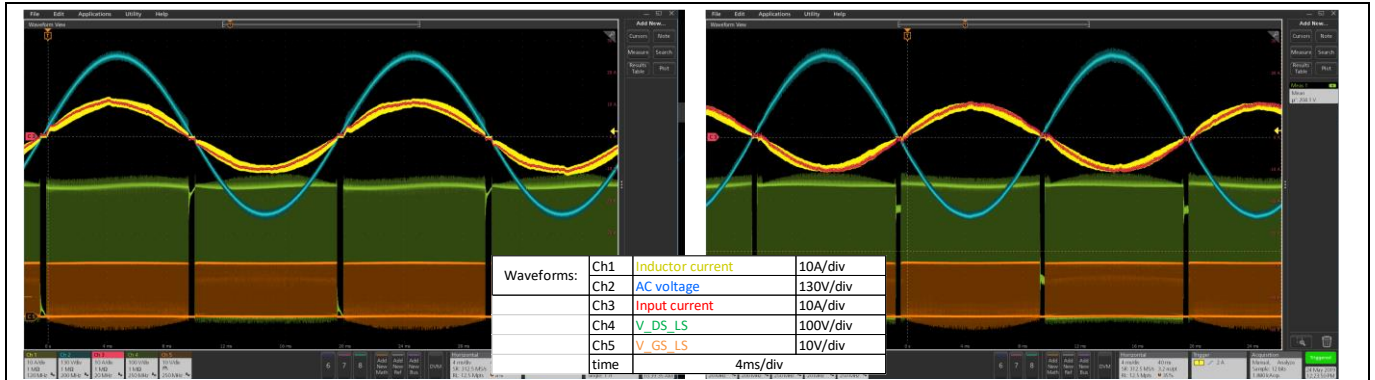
File Edit Applications Utility Help

Waveform View

Add New...

Cursors Note

Measure Search

Results Table Plot

Ch 1 10 A/div 1 MΩ 120 MHz

Ch 2 130 V/div 1 MΩ 200 MHz

Ch 3 10 A/div 1 MΩ 20 MHz

Ch 4 100 V/div 1 MΩ 250 MHz

Ch 5 10 V/div 1 MΩ 250 MHz

6 7 8

Add New Math

Add New Ref

Add New Bus

DVM

Horizontal 4 ms/div SR: 312.5 MS/s RL: 12.5 Mpts

File Edit Applications Utility Help

Waveform View

Add New...

Cursors Note

Measure Search

Results Table Plot

Meas 1 Mean

Horizontal 4 ms/div SR: 312.5 MS/s RL: 12.5 Mpts

Trigger 2 A

Acquisition Manual, Analyze Sample: 12 bits

Triggered

| Waveforms: | Ch1 | Inductor current | 10A/div |
|---|---|---|---|
| | Ch2 | AC voltage | 130V/div |
| | Ch3 | Input current | 10A/div |
| | Ch4 | V_DS_LS | 100V/div |
| | Ch5 | V_GS_LS | 10V/div |
| | time | 4ms/div | |